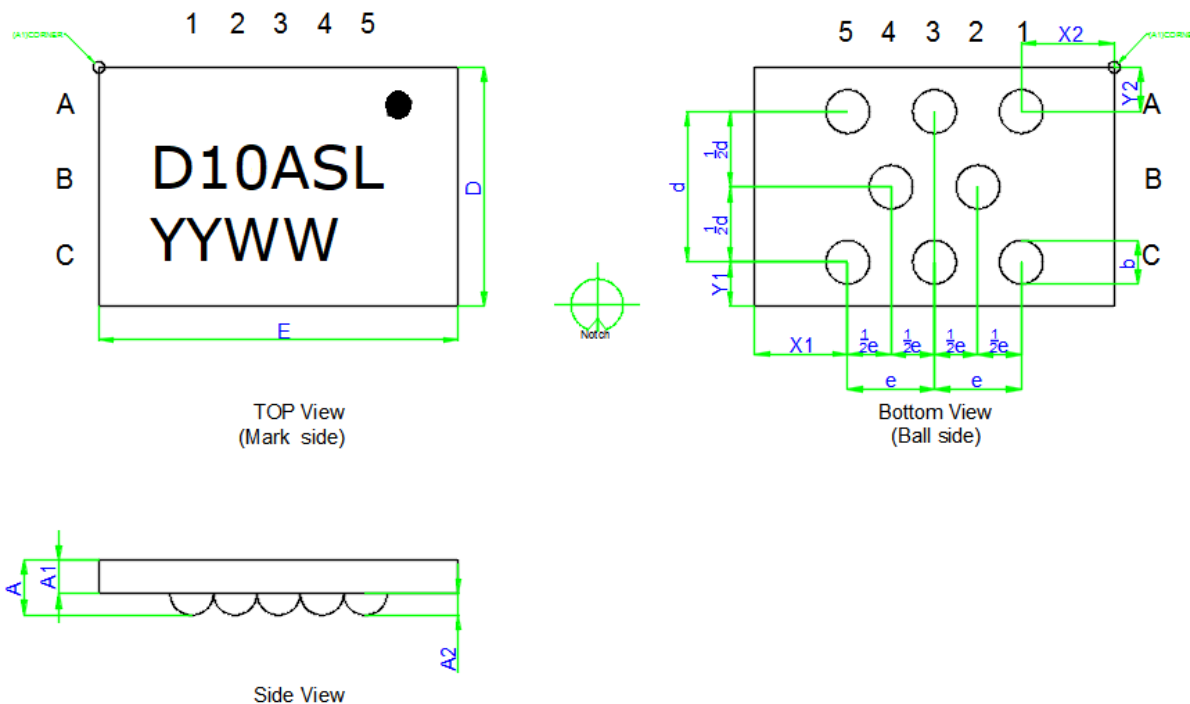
(A1)CORNER
1 2 3 4 5
A
B
C
D10ASL
YYWW
D
E
TOP View
(Mark side)

Notch

5 4 3 2 1
X2
(A1)CORN
Y2
A
B
C
d
$\frac{1}{2}$d
$\frac{1}{2}$d
Y1
b
X1
$\frac{1}{2}$e
$\frac{1}{2}$e
$\frac{1}{2}$e
$\frac{1}{2}$e
e
e
Bottom View
(Ball side)

A
A1
A2
Side View